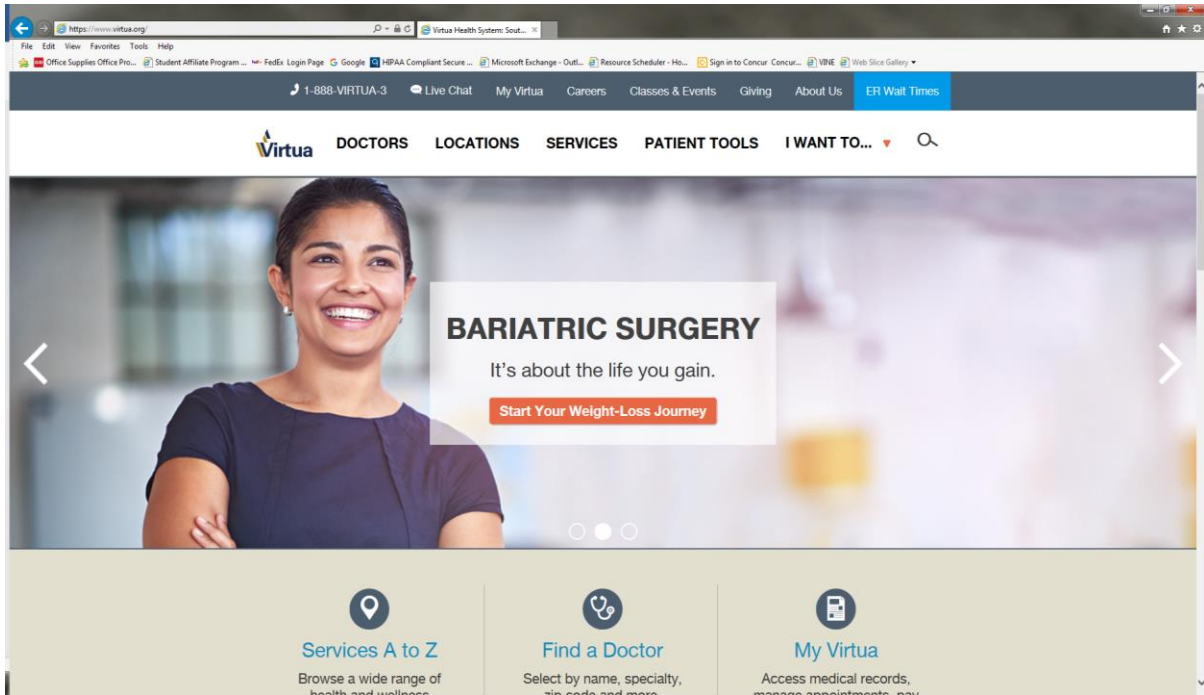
https://www.virtua.org/
Virtua Health System: Sout... ×
File Edit View Favorites Tools Help
Office Supplies Office Pro... Student Affiliate Program ... FedEx Login Page Google HIPAA Compliant Secure ... Microsoft Exchange - Outl... Resource Scheduler - Ho... Sign in to Concur Concur... VINE Web Slice Gallery

1-888-VIRTUA-3 Live Chat My Virtua Careers Classes & Events Giving About Us ER Wait Times

Virtua DOCTORS LOCATIONS SERVICES PATIENT TOOLS I WANT TO...

BARIATRIC SURGERY
It's about the life you gain.
Start Your Weight-Loss Journey

Services A to Z
Browse a wide range of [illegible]

Find a Doctor
Select by name, specialty, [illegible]

My Virtua
Access medical records, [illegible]